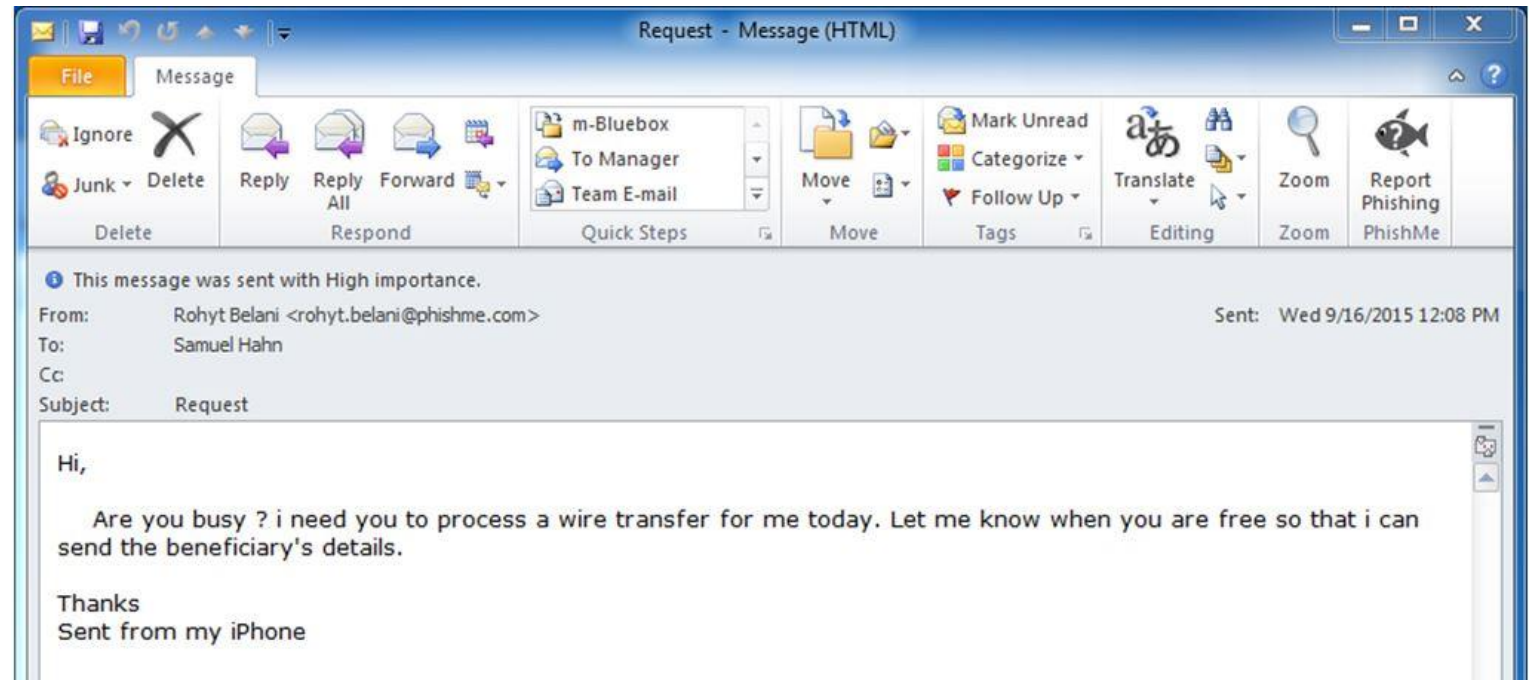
Request - Message (HTML)

File
Message

Ignore
Junk
Delete
Delete

Reply
Reply All
Forward
Respond

m-Bluebox
To Manager
Team E-mail
Quick Steps

Move
Move

Mark Unread
Categorize
Follow Up
Tags

Translate
Editing

Zoom
Zoom

Report Phishing
PhishMe

This message was sent with High importance.

From: Rohyt Belani <rohyt.belani@phishme.com>
Sent: Wed 9/16/2015 12:08 PM
To: Samuel Hahn
Cc:
Subject: Request

Hi,

Are you busy ? i need you to process a wire transfer for me today. Let me know when you are free so that i can send the beneficiary's details.

Thanks
Sent from my iPhone